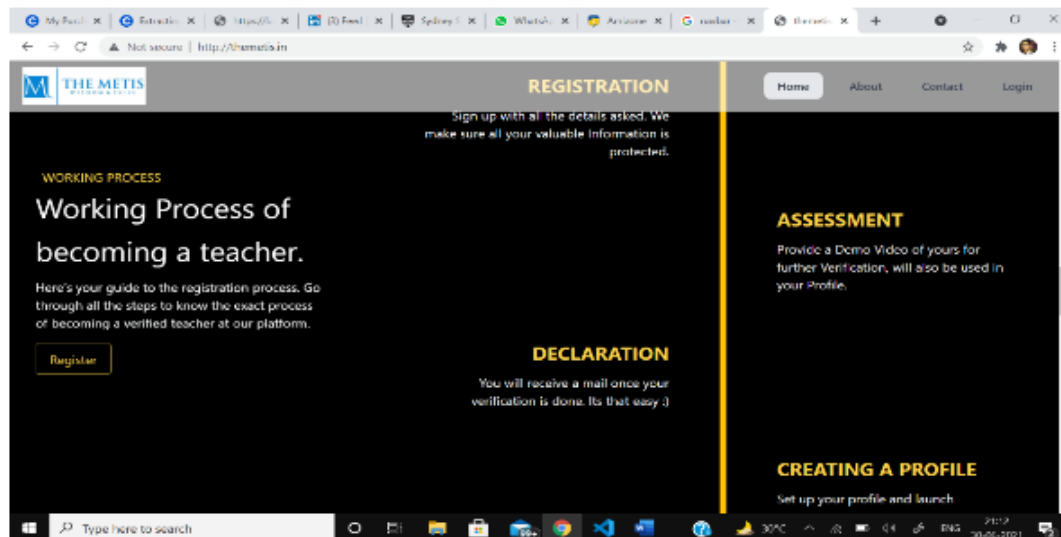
My Resu | Extractio | https://l | (3) Feed | Sydney | WhatsA | Anizone | reader | themetis

Not secure | http://themetis.in

THE METIS

REGISTRATION

Home About Contact Login

Sign up with all the details asked. We make sure all your valuable information is protected.

WORKING PROCESS

Working Process of becoming a teacher.

Here's your guide to the registration process. Go through all the steps to know the exact process of becoming a verified teacher at our platform.

Register

ASSESSMENT

Provide a Demo Video of yours for further Verification, will also be used in your Profile.

DECLARATION

You will receive a mail once your verification is done. Its that easy :)

CREATING A PROFILE

Set up your profile and launch

Type here to search

30°C ENG